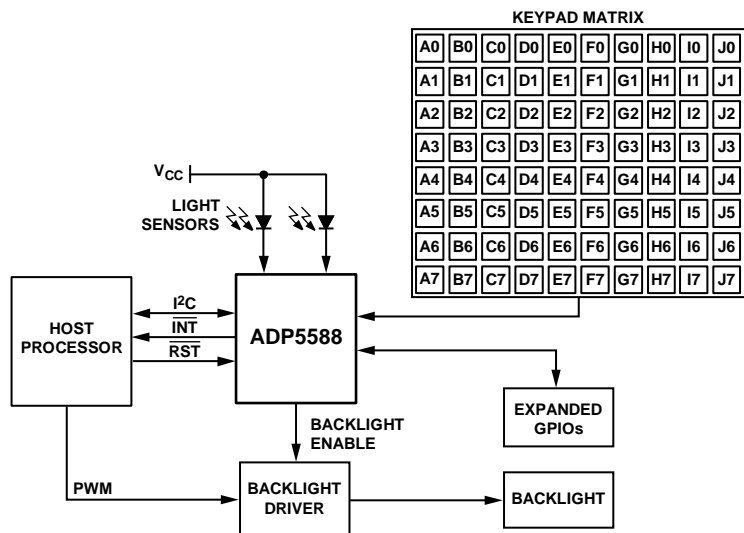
KEYPAD MATRIX

| A0 | B0 | C0 | D0 | E0 | F0 | G0 | H0 | I0 | J0 |
|---|---|---|---|---|---|---|---|---|---|
| A1 | B1 | C1 | D1 | E1 | F1 | G1 | H1 | I1 | J1 |
| A2 | B2 | C2 | D2 | E2 | F2 | G2 | H2 | I2 | J2 |
| A3 | B3 | C3 | D3 | E3 | F3 | G3 | H3 | I3 | J3 |
| A4 | B4 | C4 | D4 | E4 | F4 | G4 | H4 | I4 | J4 |
| A5 | B5 | C5 | D5 | E5 | F5 | G5 | H5 | I5 | J5 |
| A6 | B6 | C6 | D6 | E6 | F6 | G6 | H6 | I6 | J6 |
| A7 | B7 | C7 | D7 | E7 | F7 | G7 | H7 | I7 | J7 |

$V_{CC}$

LIGHT SENSORS

HOST PROCESSOR

$I^2C$

$\overline{INT}$

$\overline{RST}$

ADP5588

BACKLIGHT ENABLE

EXPANDED GPIOs

PWM

BACKLIGHT DRIVER

BACKLIGHT